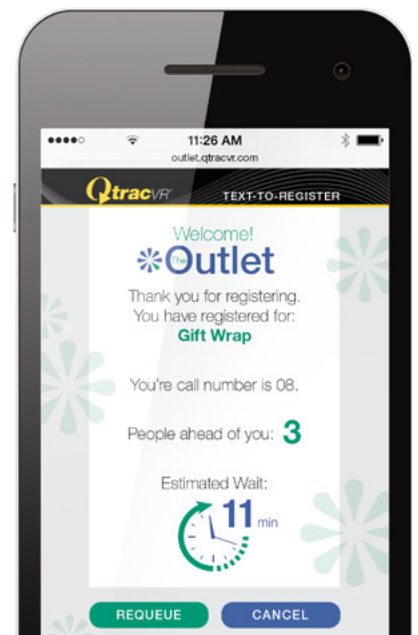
11:26 AM
outlet.qtracvr.com

QtracVR®
TEXT-TO-REGISTER

Welcome!
The Outlet

Thank you for registering.
You have registered for:
Gift Wrap

You're call number is 08.

People ahead of you: 3

Estimated Wait:
11 min

REQUEUE
CANCEL